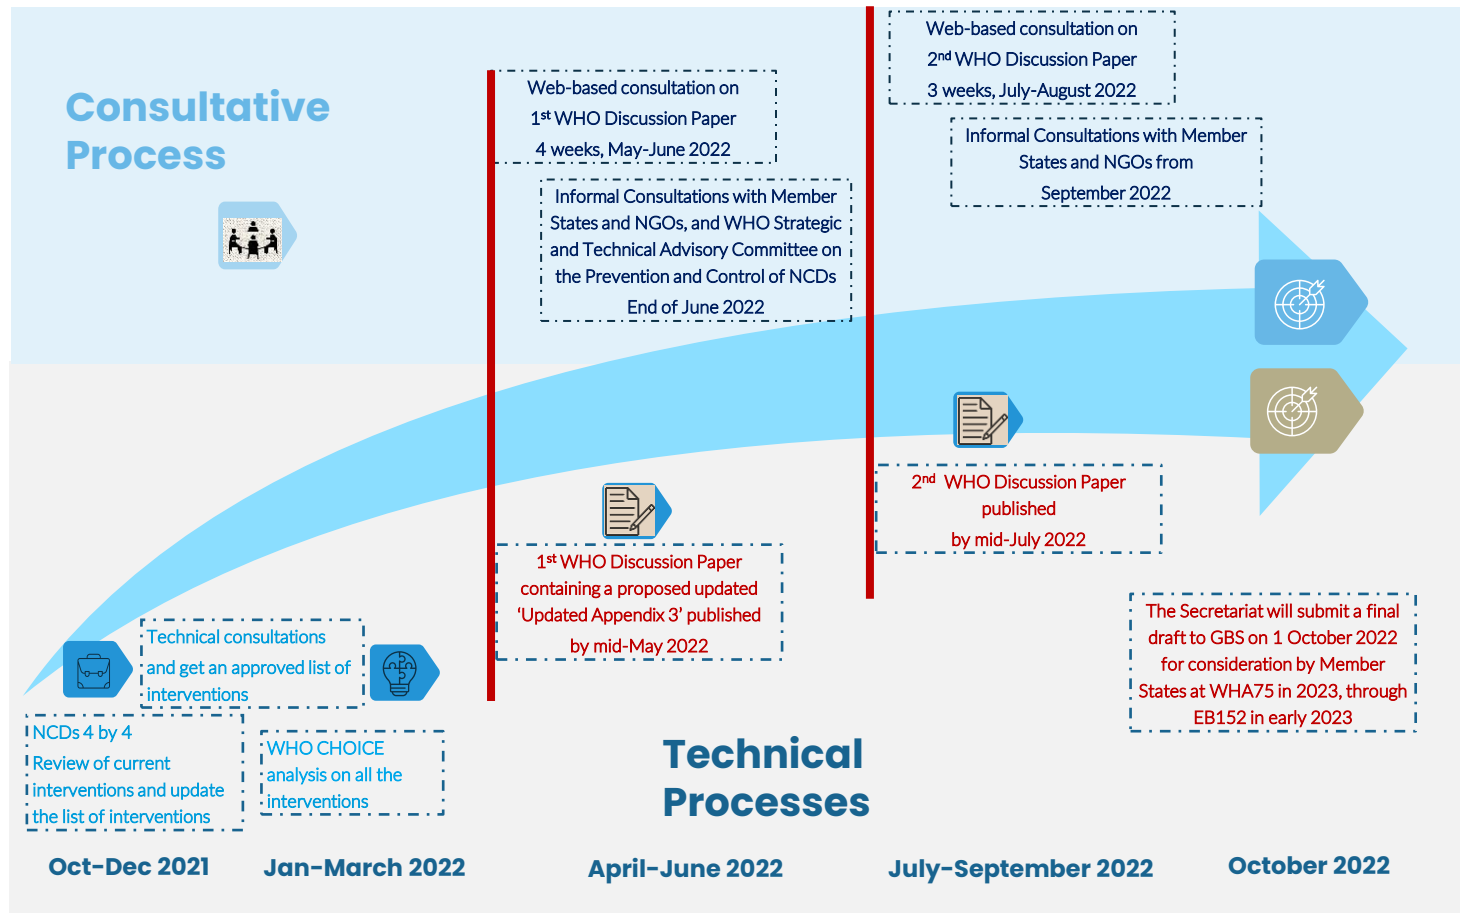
Consultative Process

Web-based consultation on $2^{nd}$ WHO Discussion Paper 3 weeks, July-August 2022

Web-based consultation on $1^{st}$ WHO Discussion Paper 4 weeks, May-June 2022

Informal Consultations with Member States and NGOs from September 2022

Informal Consultations with Member States and NGOs, and WHO Strategic and Technical Advisory Committee on the Prevention and Control of NCDs End of June 2022

$2^{nd}$ WHO Discussion Paper published by mid-July 2022

$1^{st}$ WHO Discussion Paper containing a proposed updated 'Updated Appendix 3' published by mid-May 2022

The Secretariat will submit a final draft to GBS on 1 October 2022 for consideration by Member States at WHA75 in 2023, through EB152 in early 2023

Technical consultations and get an approved list of interventions

NCDs 4 by 4 Review of current interventions and update the list of interventions

WHO CHOICE analysis on all the interventions

Technical Processes

Oct-Dec 2021

Jan-March 2022

April-June 2022

July-September 2022

October 2022